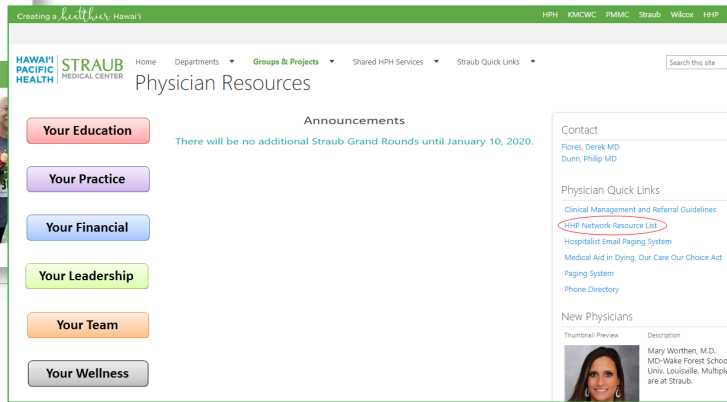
Creating a healthier Hawai'i

HPH KMCWC PMMC Straub Wilcox HHP

HAWAI'I PACIFIC HEALTH | STRAUB MEDICAL CENTER

Home Departments ▾ Groups & Projects ▾ Shared HPH Services ▾ Straub Quick Links ▾

Search this site

Physician Resources

Your Education

Your Practice

Your Financial

Your Leadership

Your Team

Your Wellness

Announcements

There will be no additional Straub Grand Rounds until January 10, 2020.

Contact

Flores, Derek MD
Dunn, Philip MD

Physician Quick Links

Clinical Management and Referral Guidelines
HHP Network Resource List
Hospitalist Email Paging System
Medical Aid in Dying, Our Care Our Choice Act
Paging System
Phone Directory

New Physicians

Thumbnail Preview | Description

Mary Worthen, M.D.
MD-Wake Forest Schoo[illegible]
Univ. Louisville. Multiple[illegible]
are at Straub.